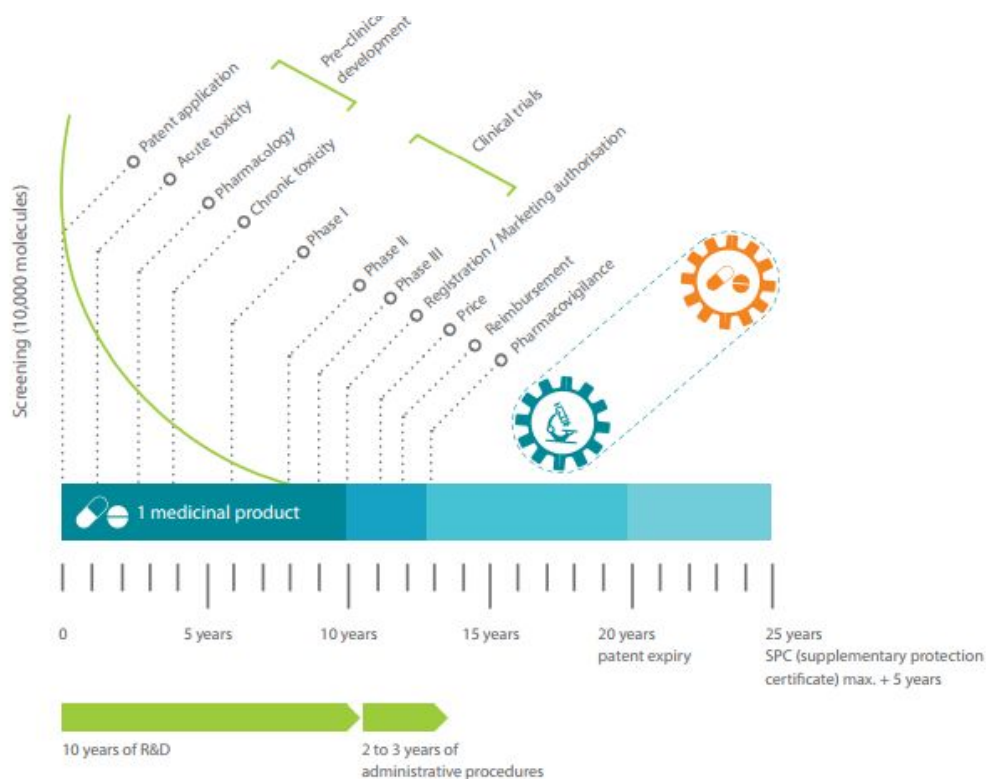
Pre-clinical development

Clinical trials

Screening (10,000 molecules)

Patent application
Acute toxicity
Pharmacology
Chronic toxicity
Phase I
Phase II
Phase III
Registration / Marketing authorisation
Price
Reimbursement
Pharmacovigilance

1 medicinal product

0
5 years
10 years
15 years
20 years
patent expiry
25 years
SPC (supplementary protection certificate) max. + 5 years

10 years of R&D

2 to 3 years of administrative procedures